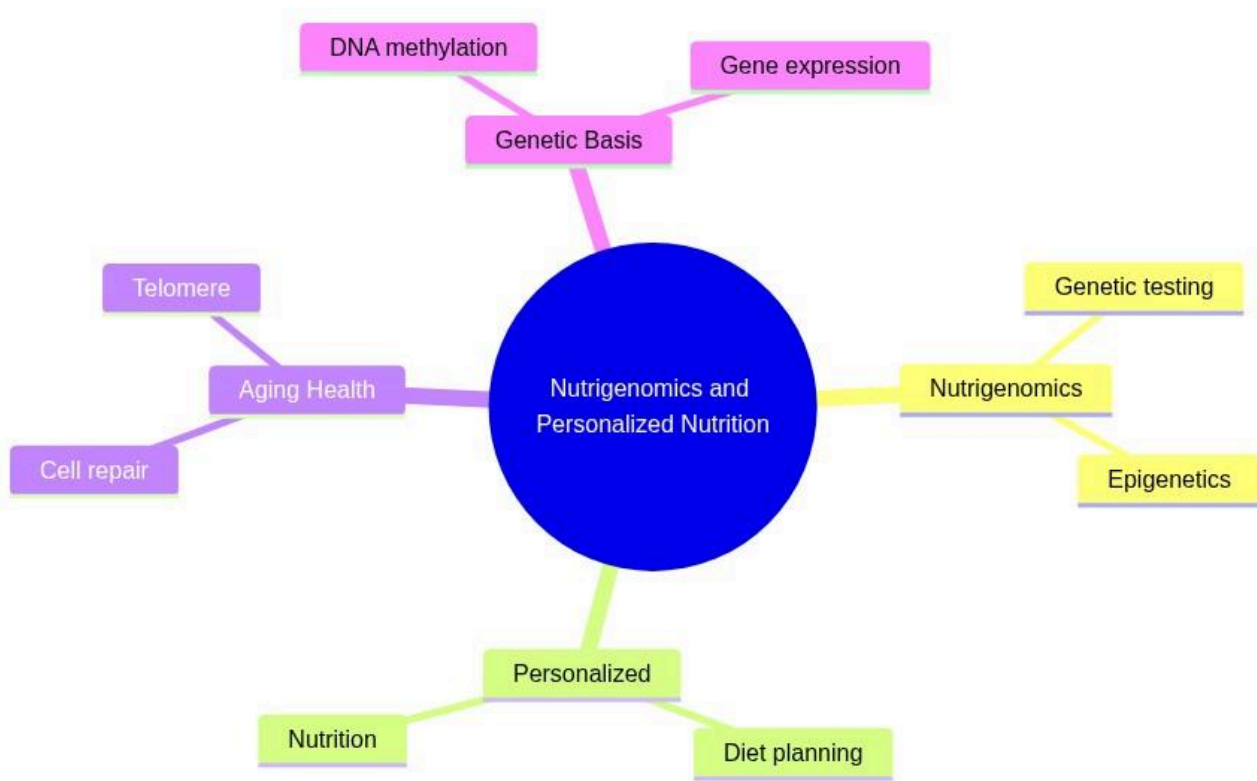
DNA methylation

Gene expression

Genetic Basis

Telomere

Aging Health

Cell repair

Nutrigenomics and Personalized Nutrition

Genetic testing

Nutrigenomics

Epigenetics

Personalized

Nutrition

Diet planning